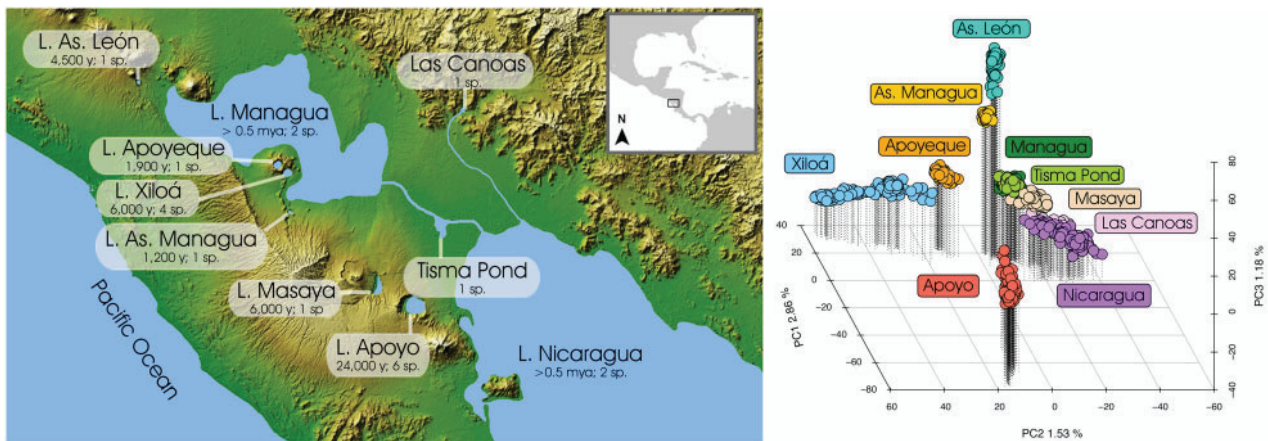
L. As. León
4,500 y; 1 sp.

Las Canoas
1 sp.

L. Managua
> 0.5 mya; 2 sp.

L. Apoyeque
1,900 y; 1 sp.

L. Xiloá
6,000 y; 4 sp.

L. As. Managua
1,200 y; 1 sp.

Tisma Pond
1 sp.

L. Masaya
6,000 y; 1 sp.

L. Apoyo
24,000 y; 6 sp.

L. Nicaragua
>0.5 mya; 2 sp.

Pacific Ocean

N

As. León

As. Managua

Apoyeque

Managua

Xiloá

Tisma Pond

Masaya

Las Canoas

Apoyo

Nicaragua

PC1 2.86 %

40
20
0
−20
−40
−60
−80

PC2 1.53 %

60
40
20
0
−20
−40
−60

PC3 1.18 %

80
60
40
20
0
−20
−40